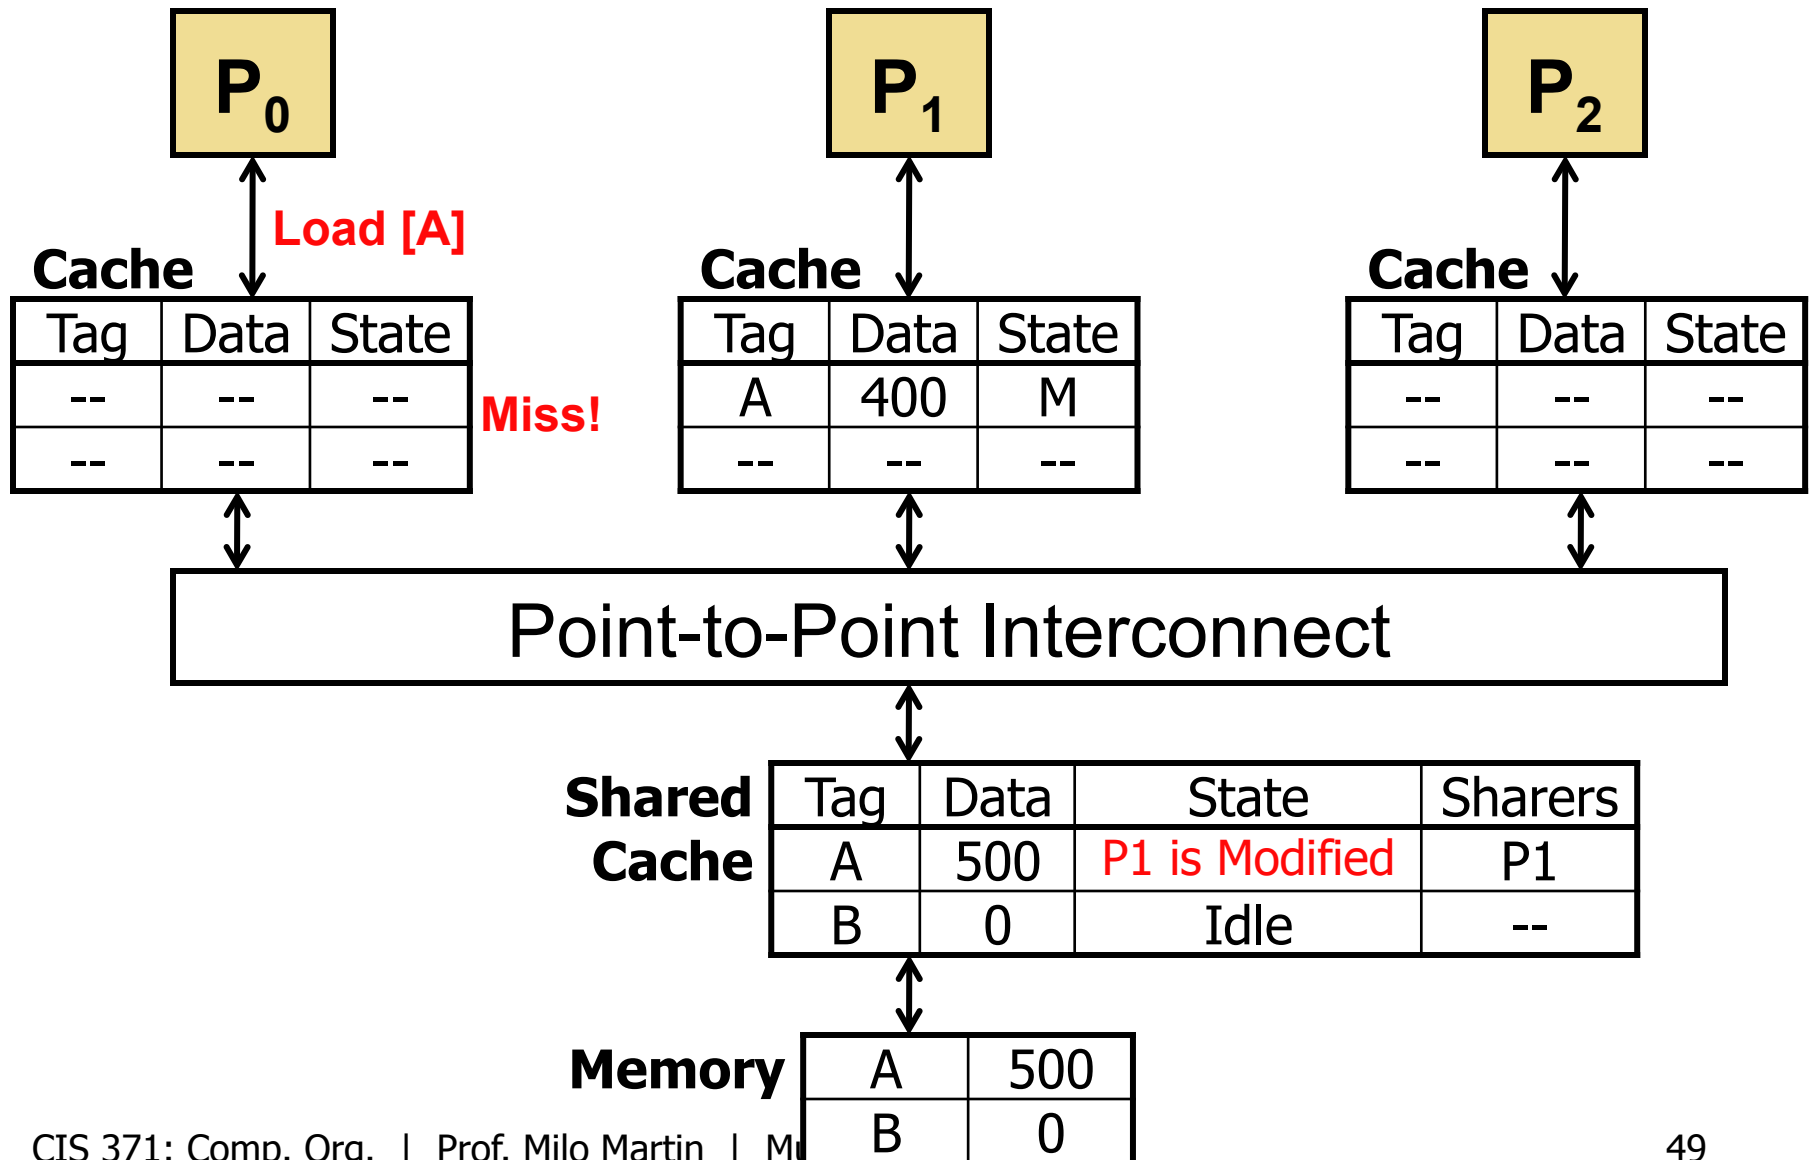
$P_0$

$P_1$

$P_2$

Load [A]

Cache

| Tag | Data | State |
|---|---|---|
| -- | -- | -- |
| -- | -- | -- |

Miss!

Cache

| Tag | Data | State |
|---|---|---|
| A | 400 | M |
| -- | -- | -- |

Cache

| Tag | Data | State |
|---|---|---|
| -- | -- | -- |
| -- | -- | -- |

Point-to-Point Interconnect

Shared Cache

| Tag | Data | State | Sharers |
|---|---|---|---|
| A | 500 | P1 is Modified | P1 |
| B | 0 | Idle | -- |

Memory

| A | 500 |
|---|---|
| B | 0 |

CIS 371: Comp. Org. | Prof. Milo Martin | Mu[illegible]

49